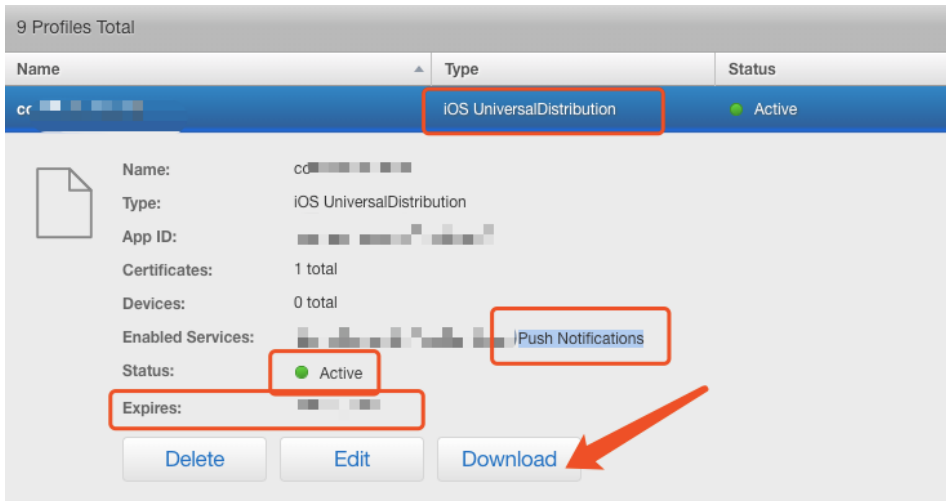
9 Profiles Total

| Name | Type | Status |
|---|---|---|
| cc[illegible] | iOS UniversalDistribution | Active |

Name: cc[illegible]
Type: iOS UniversalDistribution
App ID: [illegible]
Certificates: 1 total
Devices: 0 total
Enabled Services: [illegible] Push Notifications
Status: Active
Expires: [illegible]

Delete Edit Download